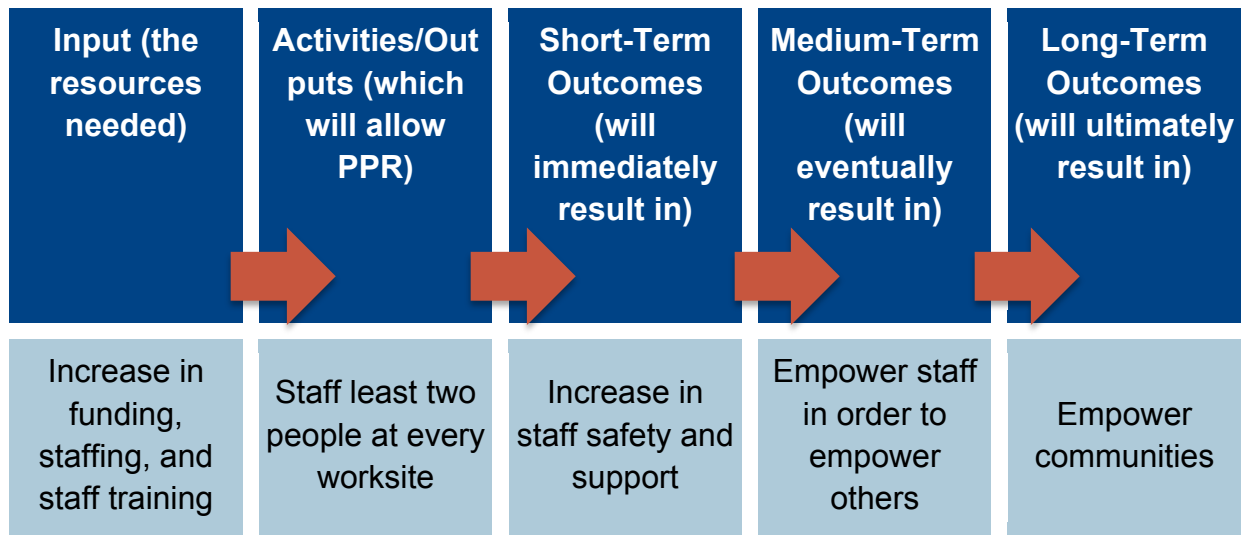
Input (the resources needed)

Increase in funding, staffing, and staff training

Activities/Outputs (which will allow PPR)

Staff least two people at every worksite

Short-Term Outcomes (will immediately result in)

Increase in staff safety and support

Medium-Term Outcomes (will eventually result in)

Empower staff in order to empower others

Long-Term Outcomes (will ultimately result in)

Empower communities